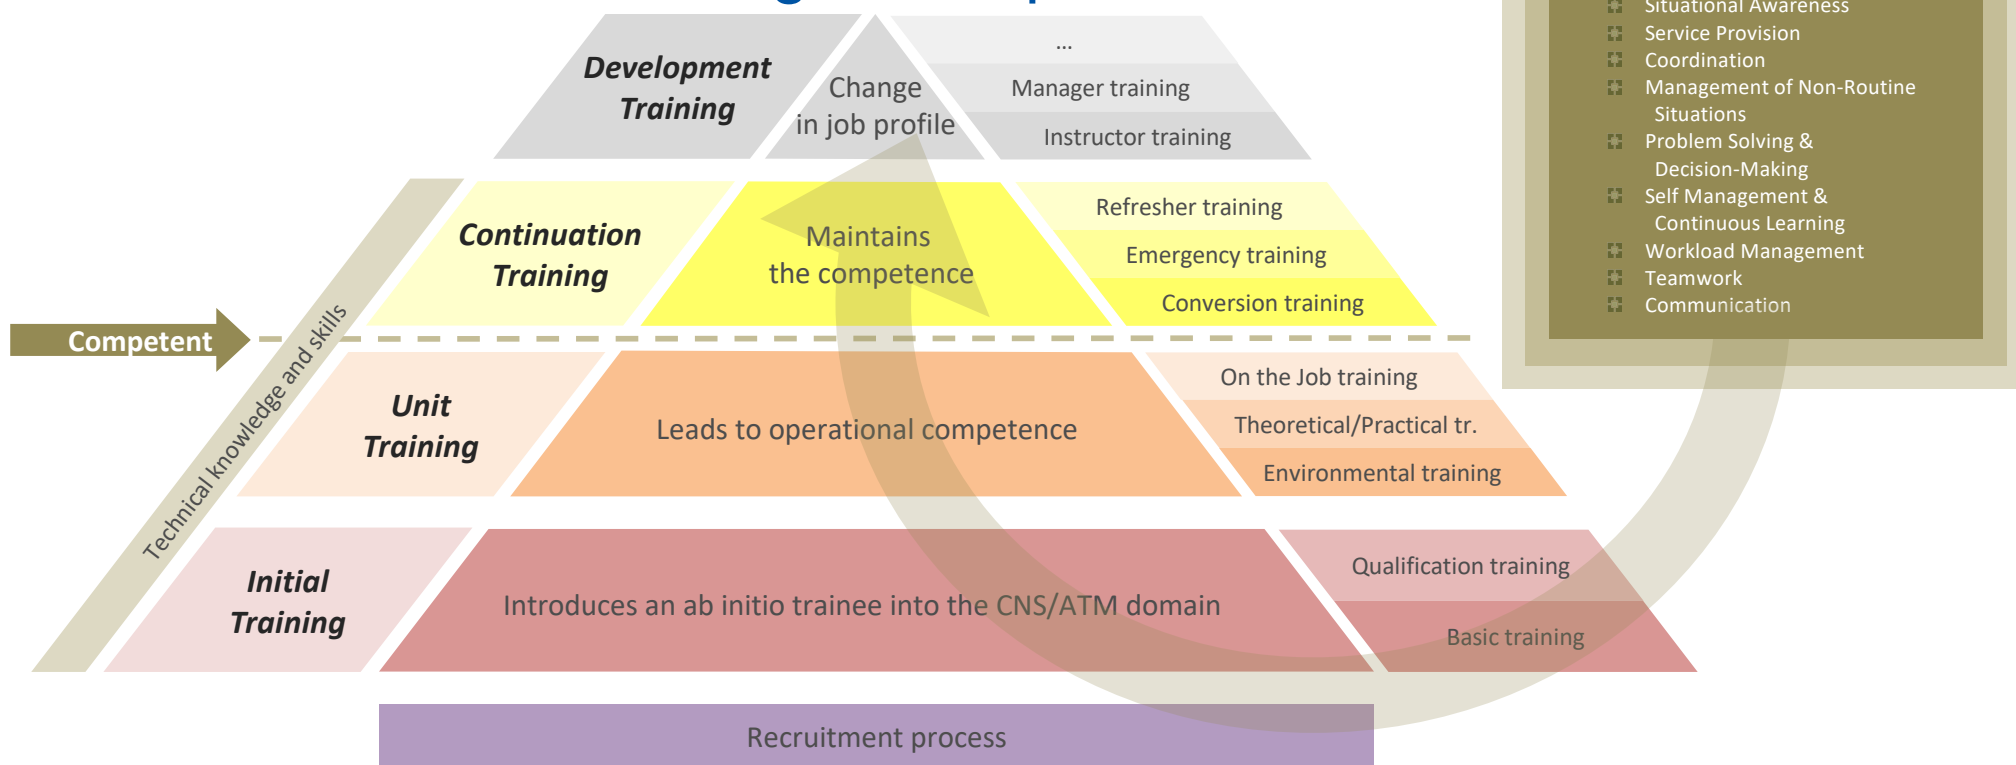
Situational Awareness
Service Provision
Coordination
Management of Non-Routine Situations
Problem Solving & Decision-Making
Self Management & Continuous Learning
Workload Management
Teamwork
Communication

Development Training

Change in job profile

...
Manager training
Instructor training

Continuation Training

Maintains the competence

Refresher training
Emergency training
Conversion training

Competent

Technical knowledge and skills

Unit Training

Leads to operational competence

On the Job training
Theoretical/Practical tr.
Environmental training

Initial Training

Introduces an ab initio trainee into the CNS/ATM domain

Qualification training
Basic training

Recruitment process